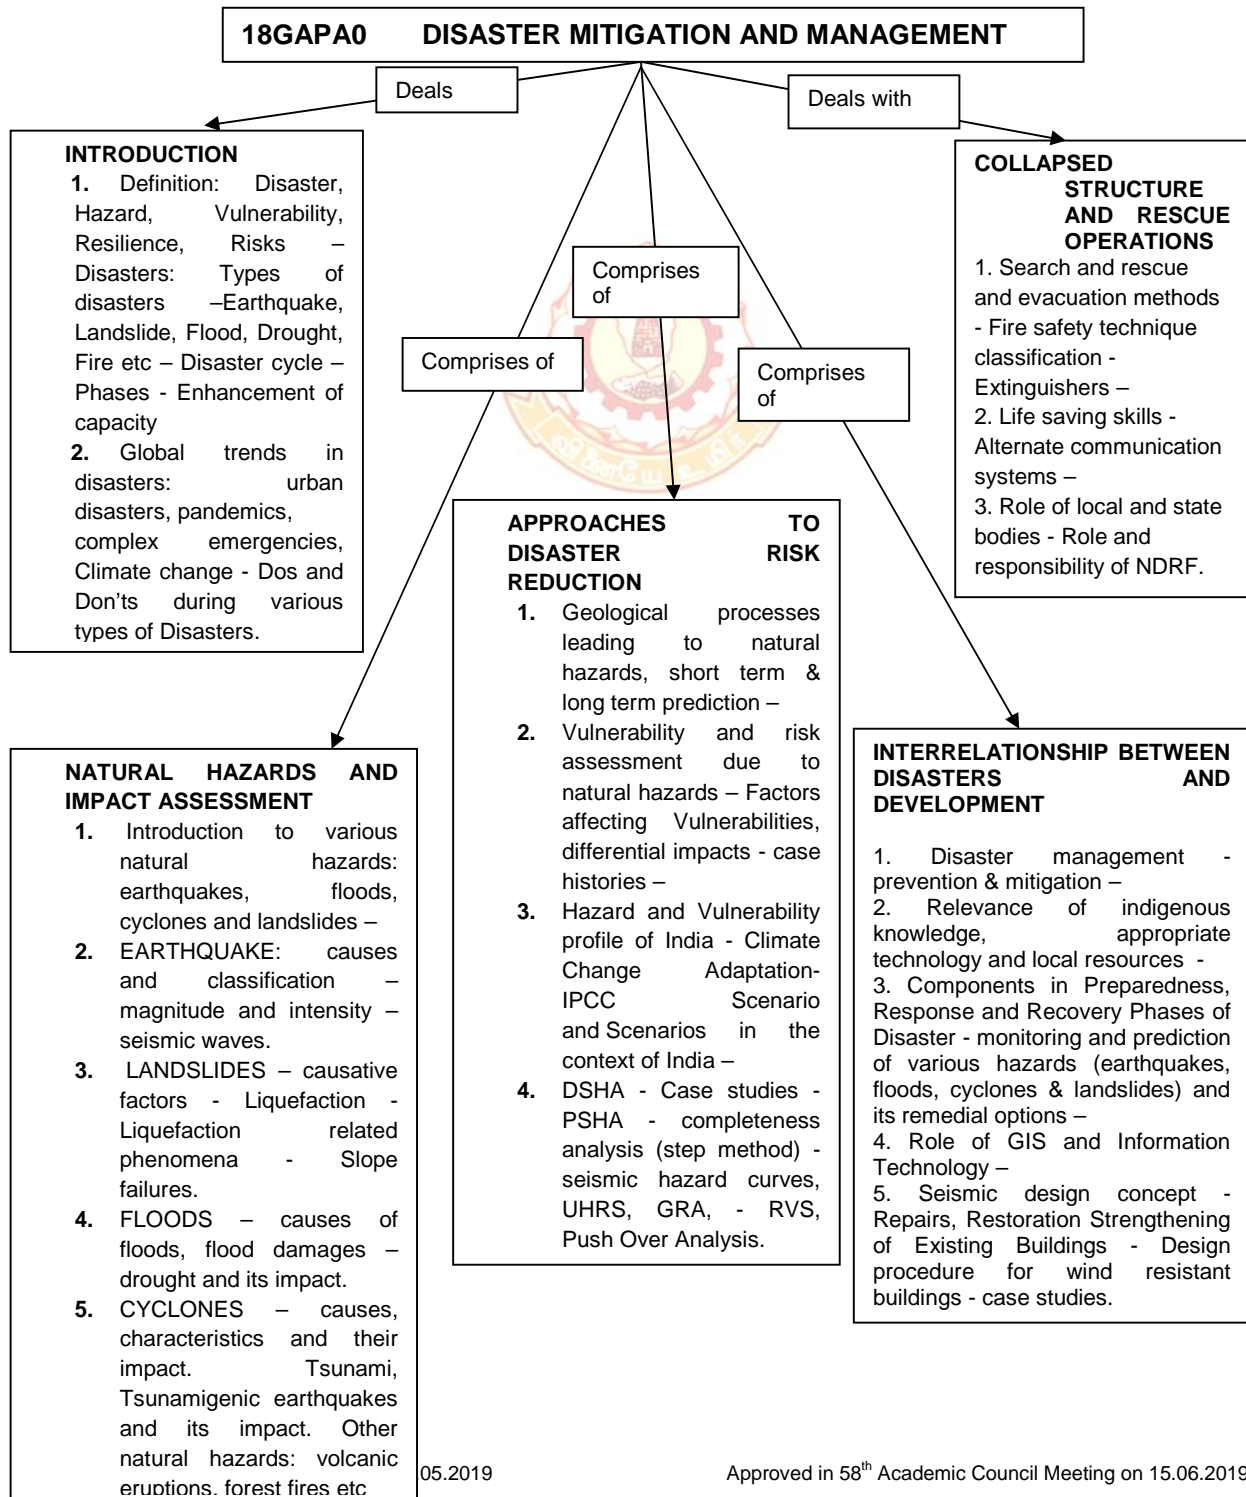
18GAPA0 DISASTER MITIGATION AND MANAGEMENT

Deals

Deals with

INTRODUCTION
1. Definition: Disaster, Hazard, Vulnerability, Resilience, Risks – Disasters: Types of disasters –Earthquake, Landslide, Flood, Drought, Fire etc – Disaster cycle – Phases - Enhancement of capacity
2. Global trends in disasters: urban disasters, pandemics, complex emergencies, Climate change - Dos and Don'ts during various types of Disasters.

Comprises of

Comprises of

Comprises of

COLLAPSED STRUCTURE AND RESCUE OPERATIONS
1. Search and rescue and evacuation methods - Fire safety technique classification - Extinguishers –
2. Life saving skills - Alternate communication systems –
3. Role of local and state bodies - Role and responsibility of NDRF.

APPROACHES TO DISASTER RISK REDUCTION
1. Geological processes leading to natural hazards, short term & long term prediction –
2. Vulnerability and risk assessment due to natural hazards – Factors affecting Vulnerabilities, differential impacts - case histories –
3. Hazard and Vulnerability profile of India - Climate Change Adaptation- IPCC Scenario and Scenarios in the context of India –
4. DSHA - Case studies - PSHA - completeness analysis (step method) - seismic hazard curves, UHRS, GRA, - RVS, Push Over Analysis.

NATURAL HAZARDS AND IMPACT ASSESSMENT
1. Introduction to various natural hazards: earthquakes, floods, cyclones and landslides –
2. EARTHQUAKE: causes and classification – magnitude and intensity – seismic waves.
3. LANDSLIDES – causative factors - Liquefaction - Liquefaction related phenomena - Slope failures.
4. FLOODS – causes of floods, flood damages – drought and its impact.
5. CYCLONES – causes, characteristics and their impact. Tsunami, Tsunamigenic earthquakes and its impact. Other natural hazards: volcanic eruptions, forest fires etc

INTERRELATIONSHIP BETWEEN DISASTERS AND DEVELOPMENT
1. Disaster management - prevention & mitigation –
2. Relevance of indigenous knowledge, appropriate technology and local resources -
3. Components in Preparedness, Response and Recovery Phases of Disaster - monitoring and prediction of various hazards (earthquakes, floods, cyclones & landslides) and its remedial options –
4. Role of GIS and Information Technology –
5. Seismic design concept - Repairs, Restoration Strengthening of Existing Buildings - Design procedure for wind resistant buildings - case studies.

05.2019 Approved in 58$^{th}$ Academic Council Meeting on 15.06.2019